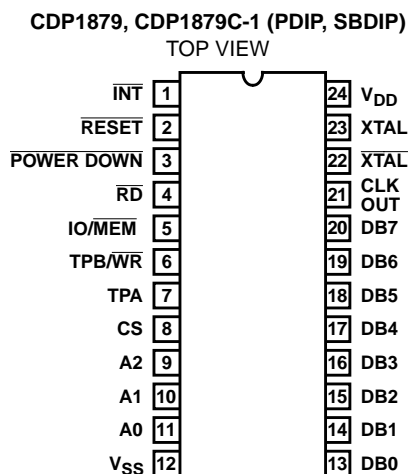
CDP1879, CDP1879C-1 (PDIP, SBDIP)
TOP VIEW

$\overline{INT}$ 1
$\overline{RESET}$ 2
$\overline{POWER\ DOWN}$ 3
$\overline{RD}$ 4
IO/$\overline{MEM}$ 5
TPB/$\overline{WR}$ 6
TPA 7
CS 8
A2 9
A1 10
A0 11
$V_{SS}$ 12

24 $V_{DD}$
23 XTAL
22 $\overline{XTAL}$
21 CLK OUT
20 DB7
19 DB6
18 DB5
17 DB4
16 DB3
15 DB2
14 DB1
13 DB0